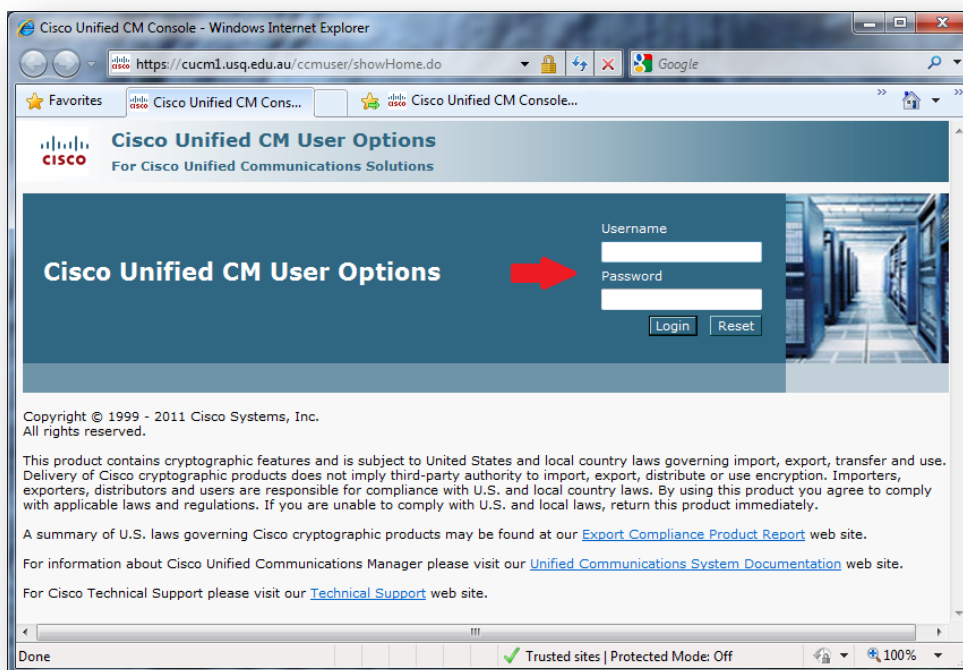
Cisco Unified CM Console - Windows Internet Explorer

https://cucm1.usq.edu.au/ccmuser/showHome.do

Google

Favorites

Cisco Unified CM Cons...

Cisco Unified CM Console...

cisco

Cisco Unified CM User Options
For Cisco Unified Communications Solutions

Cisco Unified CM User Options

Username

Password

Login Reset

Copyright © 1999 - 2011 Cisco Systems, Inc.
All rights reserved.

This product contains cryptographic features and is subject to United States and local country laws governing import, export, transfer and use. Delivery of Cisco cryptographic products does not imply third-party authority to import, export, distribute or use encryption. Importers, exporters, distributors and users are responsible for compliance with U.S. and local country laws. By using this product you agree to comply with applicable laws and regulations. If you are unable to comply with U.S. and local laws, return this product immediately.

A summary of U.S. laws governing Cisco cryptographic products may be found at our Export Compliance Product Report web site.

For information about Cisco Unified Communications Manager please visit our Unified Communications System Documentation web site.

For Cisco Technical Support please visit our Technical Support web site.

Done

Trusted sites | Protected Mode: Off

100%